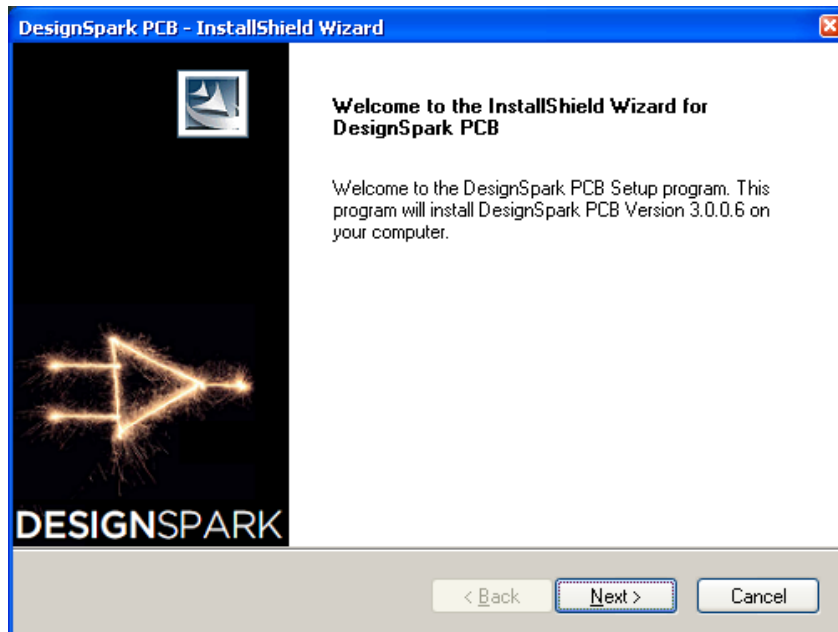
DesignSpark PCB - InstallShield Wizard

DESIGNSPARK

Welcome to the InstallShield Wizard for DesignSpark PCB

Welcome to the DesignSpark PCB Setup program. This program will install DesignSpark PCB Version 3.0.0.6 on your computer.

< Back
Next >
Cancel